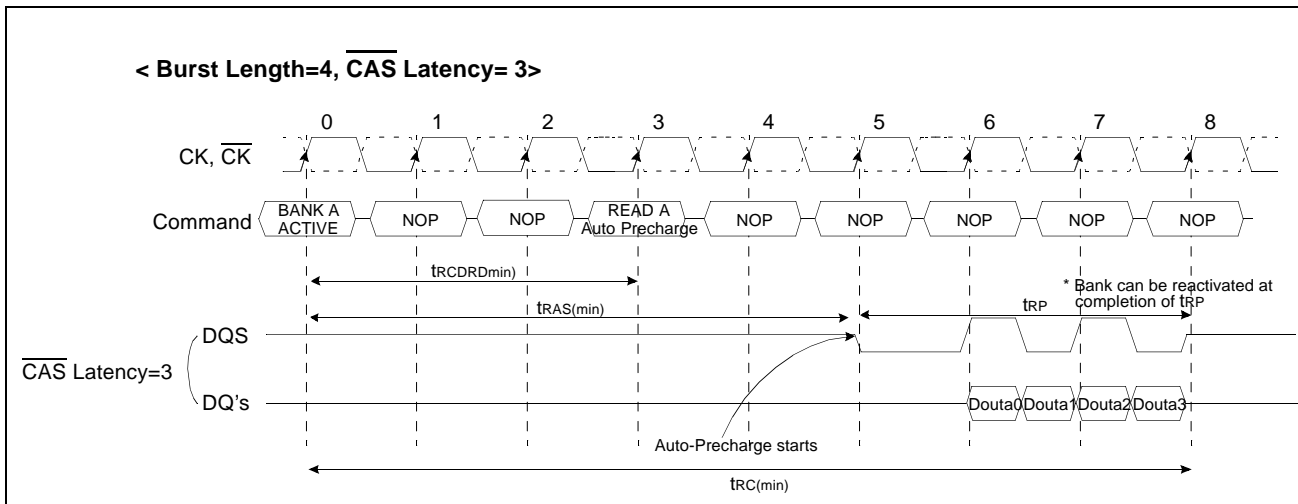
< Burst Length=4, $\overline{\text{CAS}}$ Latency= 3>

0 1 2 3 4 5 6 7 8

CK, $\overline{\text{CK}}$

Command BANK A ACTIVE NOP NOP READ A Auto Precharge NOP NOP NOP NOP NOP

$t_{RCDRDmin)}$

* Bank can be reactivated at completion of $t_{RP}$

$t_{RAS(min)}$

$t_{RP}$

DQS

$\overline{\text{CAS}}$ Latency=3

DQ's

Douta0 Douta1 Douta2 Douta3

Auto-Precharge starts

$t_{RC(min)}$